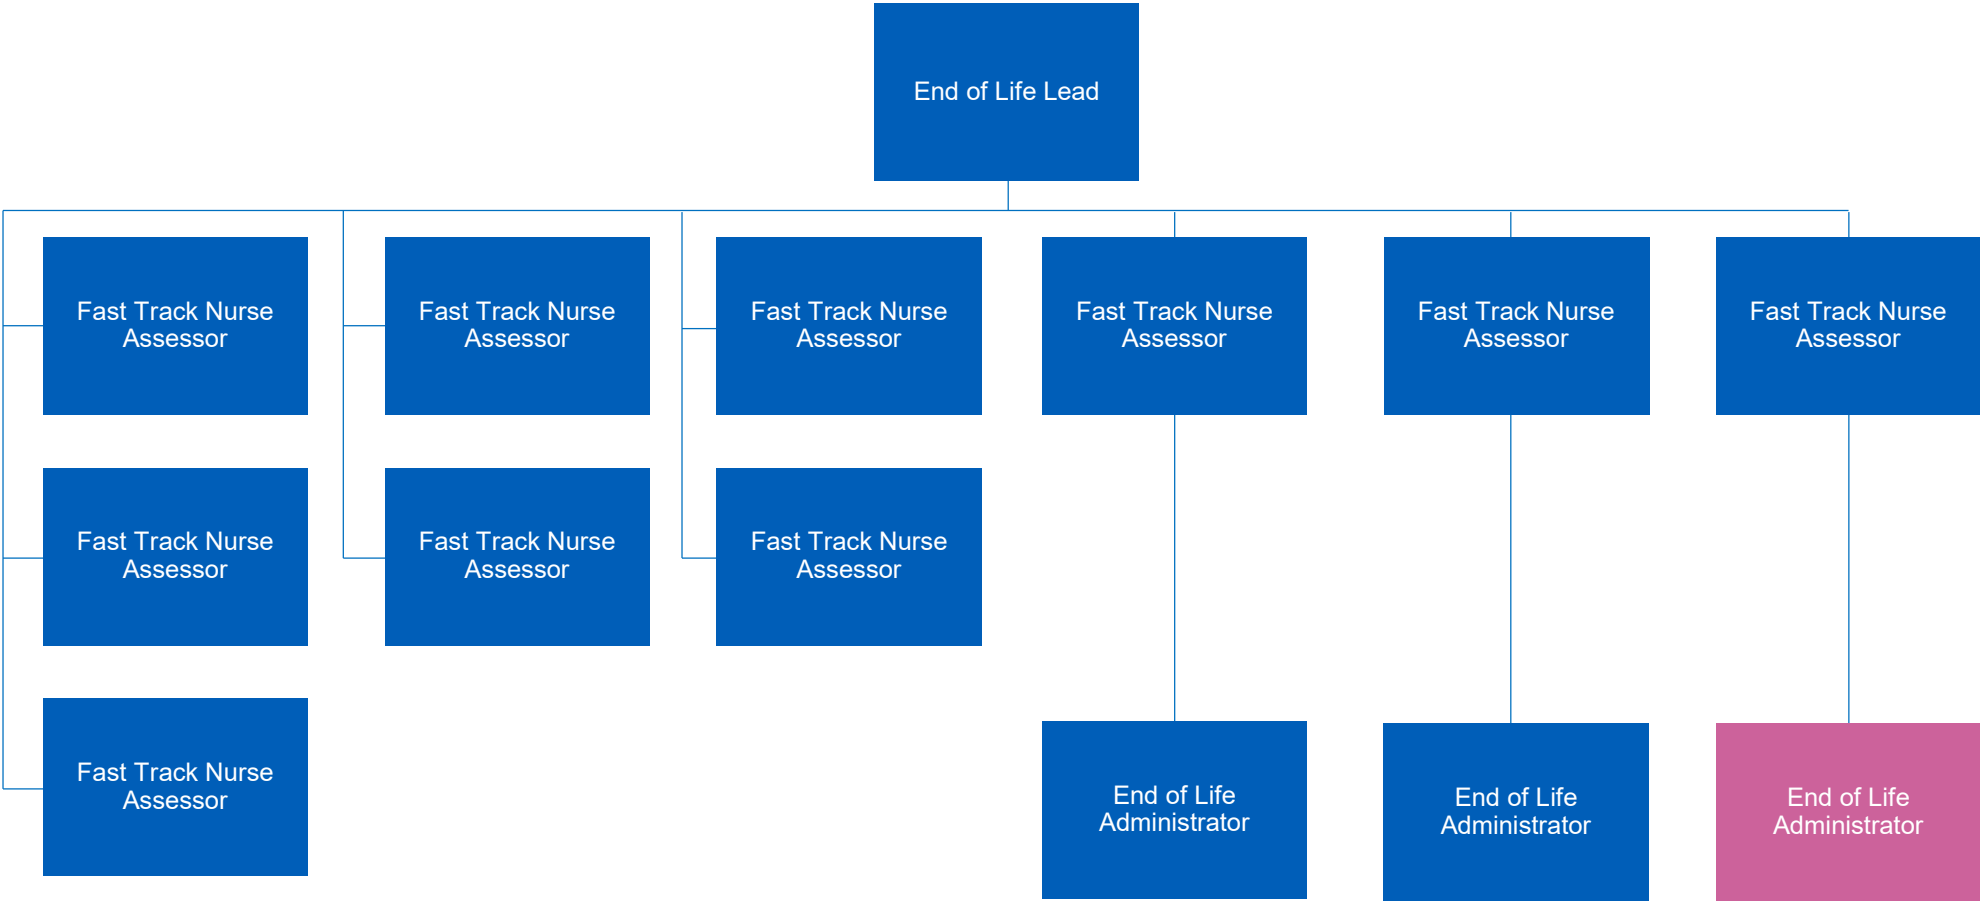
End of Life Lead

Fast Track Nurse Assessor

Fast Track Nurse Assessor

Fast Track Nurse Assessor

Fast Track Nurse Assessor

Fast Track Nurse Assessor

Fast Track Nurse Assessor

Fast Track Nurse Assessor

Fast Track Nurse Assessor

Fast Track Nurse Assessor

Fast Track Nurse Assessor

Fast Track Nurse Assessor

End of Life Administrator

End of Life Administrator

End of Life Administrator